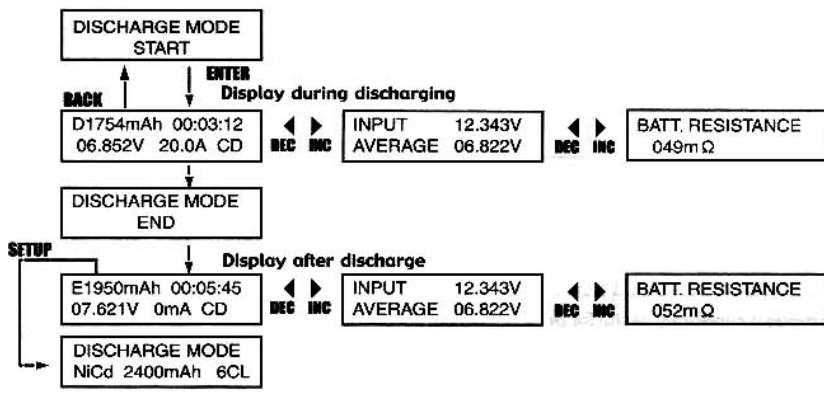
DISCHARGE MODE
START

ENTER

BACK

Display during discharging

D1754mAh 00:03:12
06.852V 20.0A CD

DEC INC

INPUT 12.343V
AVERAGE 06.822V

DEC INC

BATT. RESISTANCE
049m$\Omega$

DISCHARGE MODE
END

SETUP

Display after discharge

E1950mAh 00:05:45
07.621V 0mA CD

DEC INC

INPUT 12.343V
AVERAGE 06.822V

DEC INC

BATT. RESISTANCE
052m$\Omega$

DISCHARGE MODE
NiCd 2400mAh 6CL